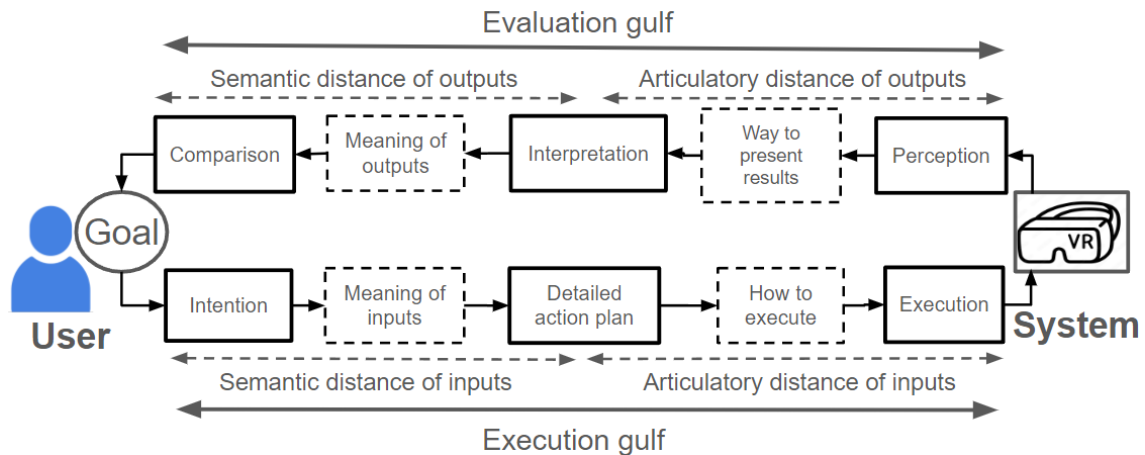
Evaluation gulf

Semantic distance of outputs

Articulatory distance of outputs

Comparison

Meaning of outputs

Interpretation

Way to present results

Perception

Goal

VR

User

System

Intention

Meaning of inputs

Detailed action plan

How to execute

Execution

Semantic distance of inputs

Articulatory distance of inputs

Execution gulf